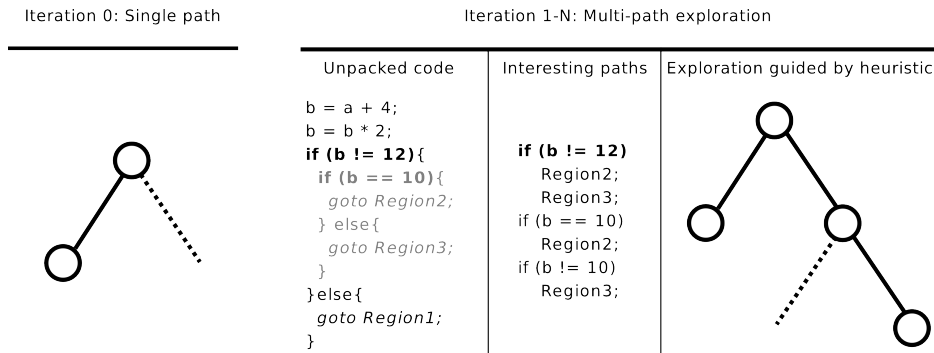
Iteration 0: Single path

Iteration 1-N: Multi-path exploration

| Unpacked code | Interesting paths | Exploration guided by heuristic |
|---|---|---|
| b = a + 4; b = b * 2; **if (b != 12)**{ **if (b == 10)**{ *goto Region2;* } else{ *goto Region3;* } }else{ *goto Region1;* } | **if (b != 12)** Region2; Region3; if (b == 10) Region2; if (b != 10) Region3; | |